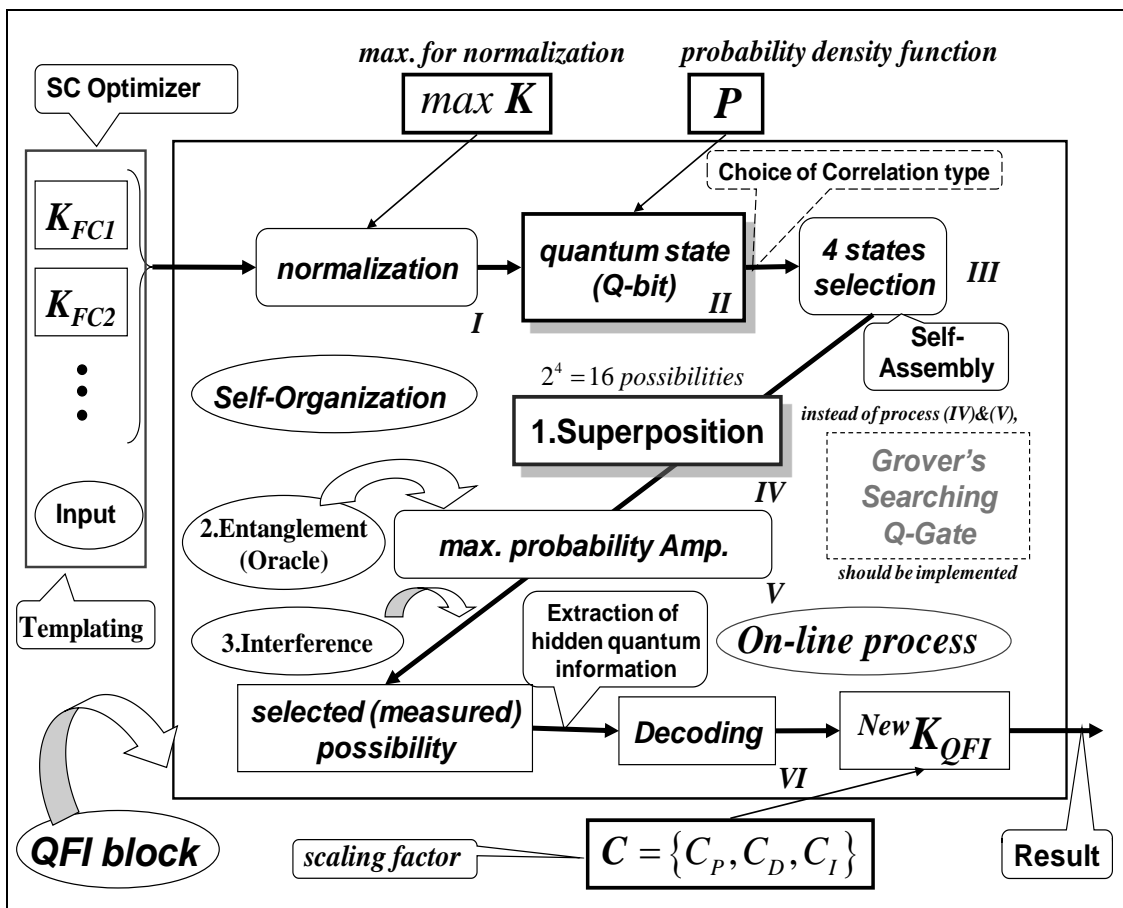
SC Optimizer

max. for normalization

$max\ K$

probability density function

$P$

Choice of Correlation type

$K_{FC1}$

$K_{FC2}$

normalization

I

quantum state (Q-bit)

II

4 states selection

III

Self-Assembly

$2^4 = 16$ possibilities

Self-Organization

1.Superposition

instead of process (IV)&(V),

Grover's Searching Q-Gate

should be implemented

Input

IV

2.Entanglement (Oracle)

max. probability Amp.

V

Templating

3.Interference

Extraction of hidden quantum information

On-line process

selected (measured) possibility

Decoding

$^{New}K_{QFI}$

VI

QFI block

scaling factor

$C = \{C_P, C_D, C_I\}$

Result